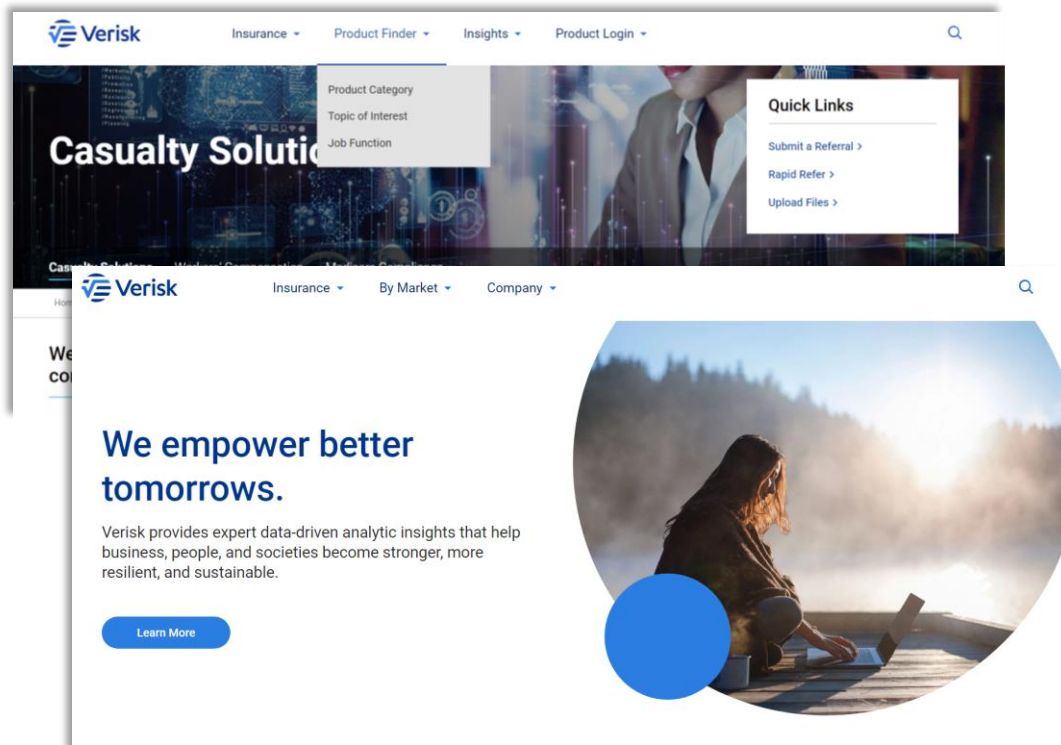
Verisk Insurance Product Finder Insights Product Login

Product Category
Topic of Interest
Job Function

Casualty Soluti

Quick Links
Submit a Referral >
Rapid Refer >
Upload Files >

Casualty Solutions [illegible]

Hom

We
co

Verisk Insurance By Market Company

We empower better tomorrows.

Verisk provides expert data-driven analytic insights that help business, people, and societies become stronger, more resilient, and sustainable.

Learn More